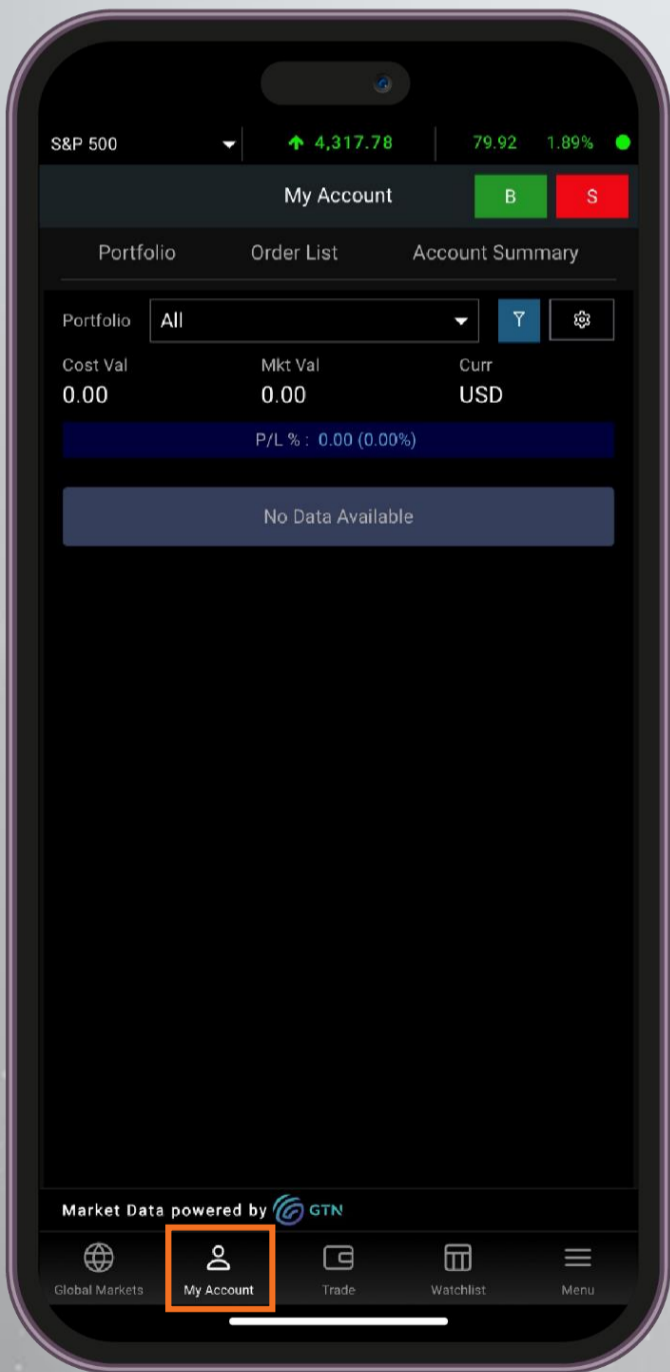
S&P 500 4,317.78 79.92 1.89%

My Account B S

Portfolio Order List Account Summary

Portfolio All

Cost Val 0.00
Mkt Val 0.00
Curr USD

P/L % : 0.00 (0.00%)

No Data Available

Market Data powered by GTN

Global Markets My Account Trade Watchlist Menu